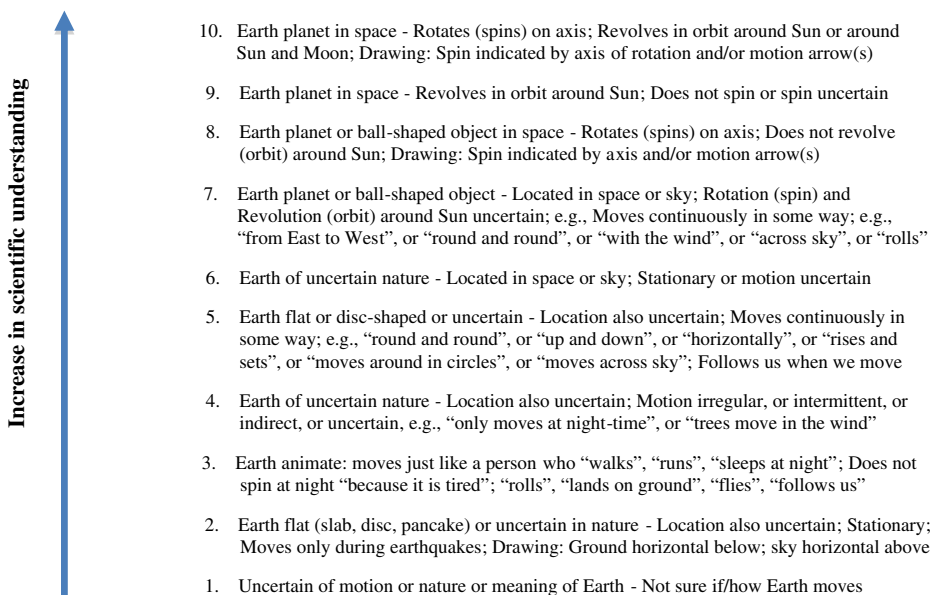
Increase in scientific understanding

10. Earth planet in space - Rotates (spins) on axis; Revolves in orbit around Sun or around Sun and Moon; Drawing: Spin indicated by axis of rotation and/or motion arrow(s)

9. Earth planet in space - Revolves in orbit around Sun; Does not spin or spin uncertain

8. Earth planet or ball-shaped object in space - Rotates (spins) on axis; Does not revolve (orbit) around Sun; Drawing: Spin indicated by axis and/or motion arrow(s)

7. Earth planet or ball-shaped object - Located in space or sky; Rotation (spin) and Revolution (orbit) around Sun uncertain; e.g., Moves continuously in some way; e.g., "from East to West", or "round and round", or "with the wind", or "across sky", or "rolls"

6. Earth of uncertain nature - Located in space or sky; Stationary or motion uncertain

5. Earth flat or disc-shaped or uncertain - Location also uncertain; Moves continuously in some way; e.g., "round and round", or "up and down", or "horizontally", or "rises and sets", or "moves around in circles", or "moves across sky"; Follows us when we move

4. Earth of uncertain nature - Location also uncertain; Motion irregular, or intermittent, or indirect, or uncertain, e.g., "only moves at night-time", or "trees move in the wind"

3. Earth animate: moves just like a person who "walks", "runs", "sleeps at night"; Does not spin at night "because it is tired"; "rolls", "lands on ground", "flies", "follows us"

2. Earth flat (slab, disc, pancake) or uncertain in nature - Location also uncertain; Stationary; Moves only during earthquakes; Drawing: Ground horizontal below; sky horizontal above

1. Uncertain of motion or nature or meaning of Earth - Not sure if/how Earth moves